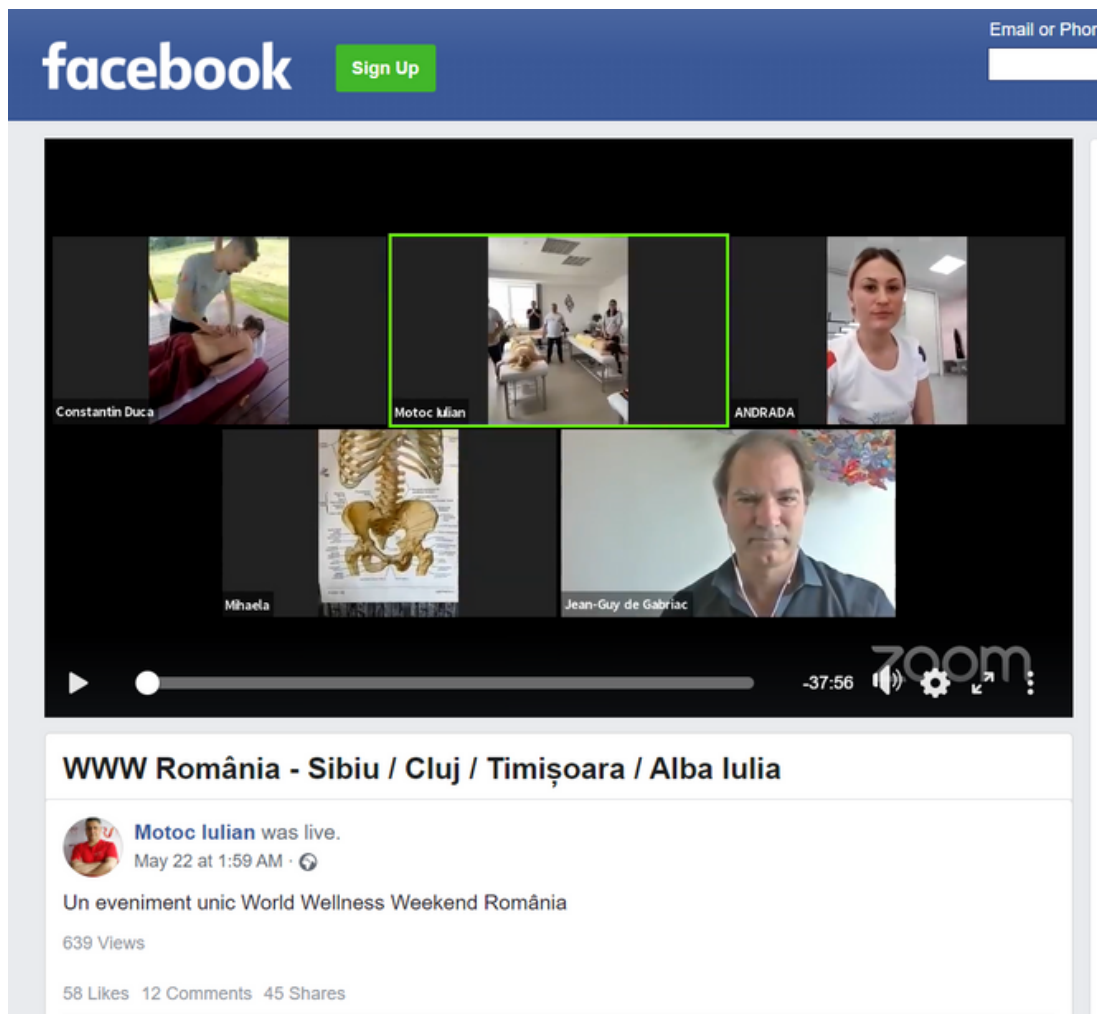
facebook Sign Up

Email or Phor

Constantin Duca

Motoc Iulian

ANDRADA

Mihaela

Jean-Guy de Gabriac

zoom

-37:56

WWW România - Sibiu / Cluj / Timișoara / Alba Iulia

Motoc Iulian was live.
May 22 at 1:59 AM ·

Un eveniment unic World Wellness Weekend România

639 Views

58 Likes 12 Comments 45 Shares